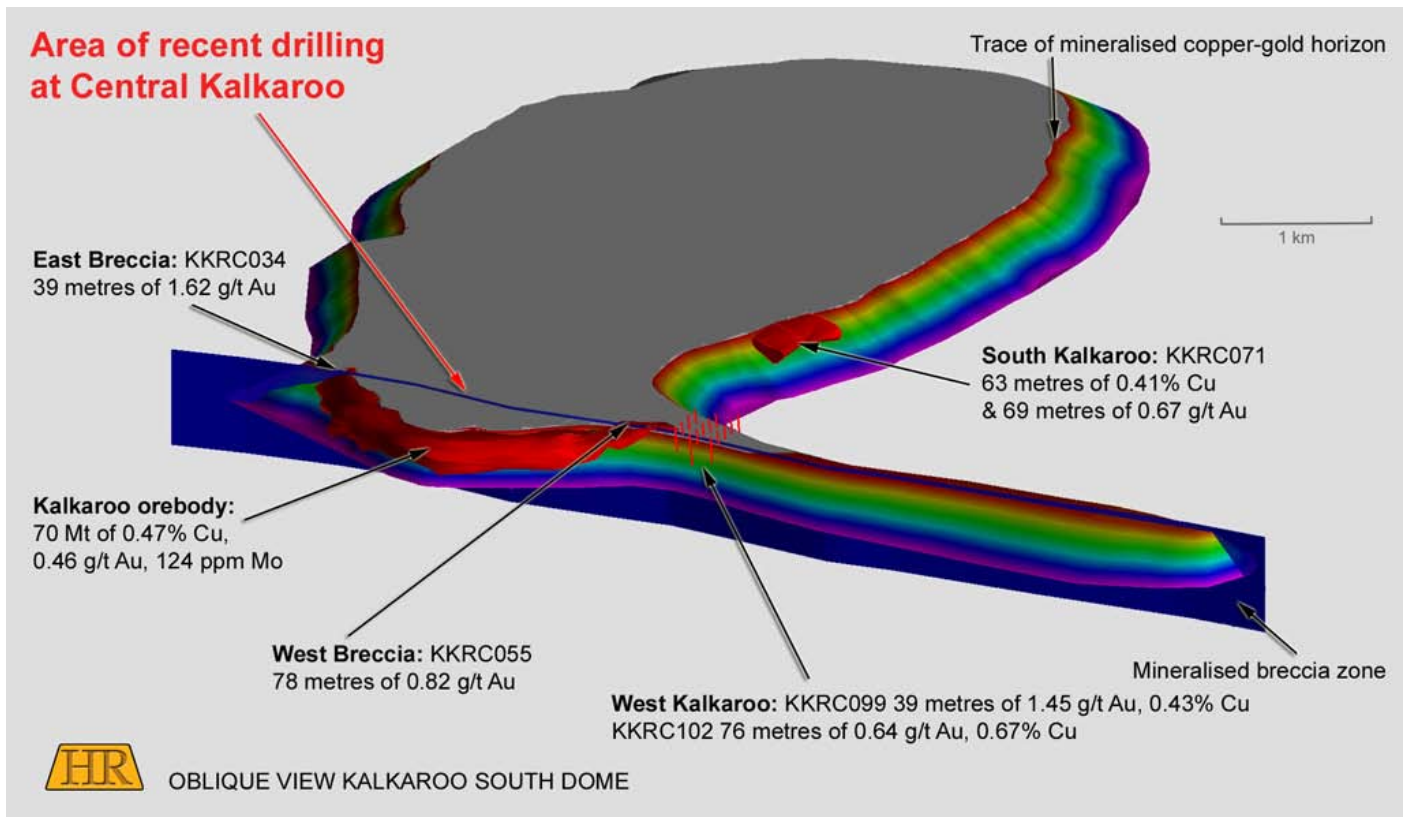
Area of recent drilling at Central Kalkaroo

Trace of mineralised copper-gold horizon

1 km

East Breccia: KKRC034
39 metres of 1.62 g/t Au

South Kalkaroo: KKRC071
63 metres of 0.41% Cu
& 69 metres of 0.67 g/t Au

Kalkaroo orebody:
70 Mt of 0.47% Cu,
0.46 g/t Au, 124 ppm Mo

West Breccia: KKRC055
78 metres of 0.82 g/t Au

Mineralised breccia zone

West Kalkaroo: KKRC099 39 metres of 1.45 g/t Au, 0.43% Cu
KKRC102 76 metres of 0.64 g/t Au, 0.67% Cu

HR

OBLIQUE VIEW KALKAROO SOUTH DOME